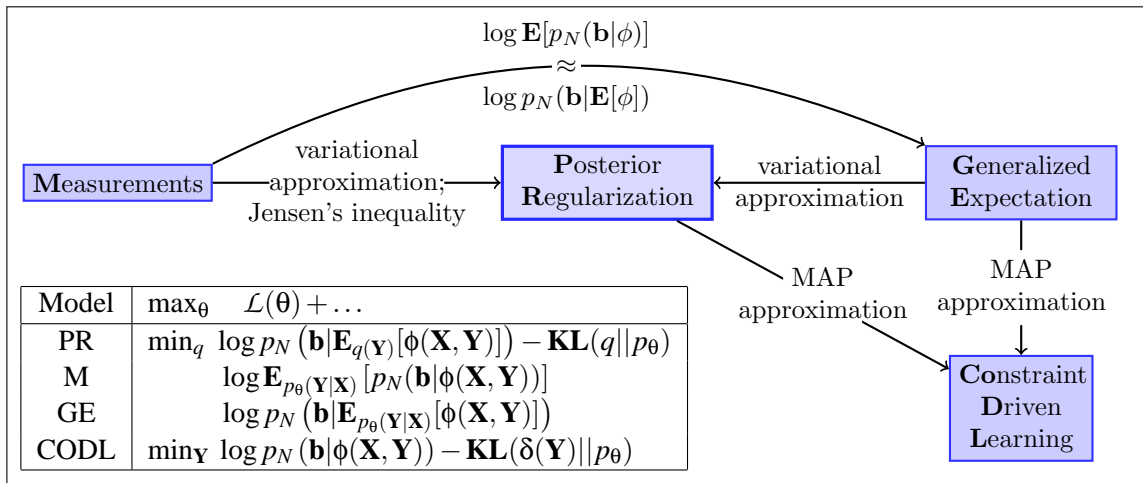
$\log \mathbf{E}[p_N(\mathbf{b}|\phi)]$
$\approx$
$\log p_N(\mathbf{b}|\mathbf{E}[\phi])$

**M**easurements

variational approximation; Jensen's inequality

**P**osterior **R**egularization

variational approximation

**G**eneralized **E**xpectation

MAP approximation

MAP approximation

**Co**nstraint **D**riven **L**earning

| Model | $\max_\theta \quad \mathcal{L}(\theta)+\ldots$ |
|---|---|
| PR | $\min_q \ \log p_N\left(\mathbf{b}|\mathbf{E}_{q(\mathbf{Y})}[\phi(\mathbf{X},\mathbf{Y})]\right)-\mathbf{KL}(q\|p_\theta)$ |
| M | $\log \mathbf{E}_{p_\theta(\mathbf{Y}|\mathbf{X})}\left[p_N(\mathbf{b}|\phi(\mathbf{X},\mathbf{Y}))\right]$ |
| GE | $\log p_N\left(\mathbf{b}|\mathbf{E}_{p_\theta(\mathbf{Y}|\mathbf{X})}[\phi(\mathbf{X},\mathbf{Y})]\right)$ |
| CODL | $\min_\mathbf{Y} \ \log p_N(\mathbf{b}|\phi(\mathbf{X},\mathbf{Y}))-\mathbf{KL}(\delta(\mathbf{Y})\|p_\theta)$ |